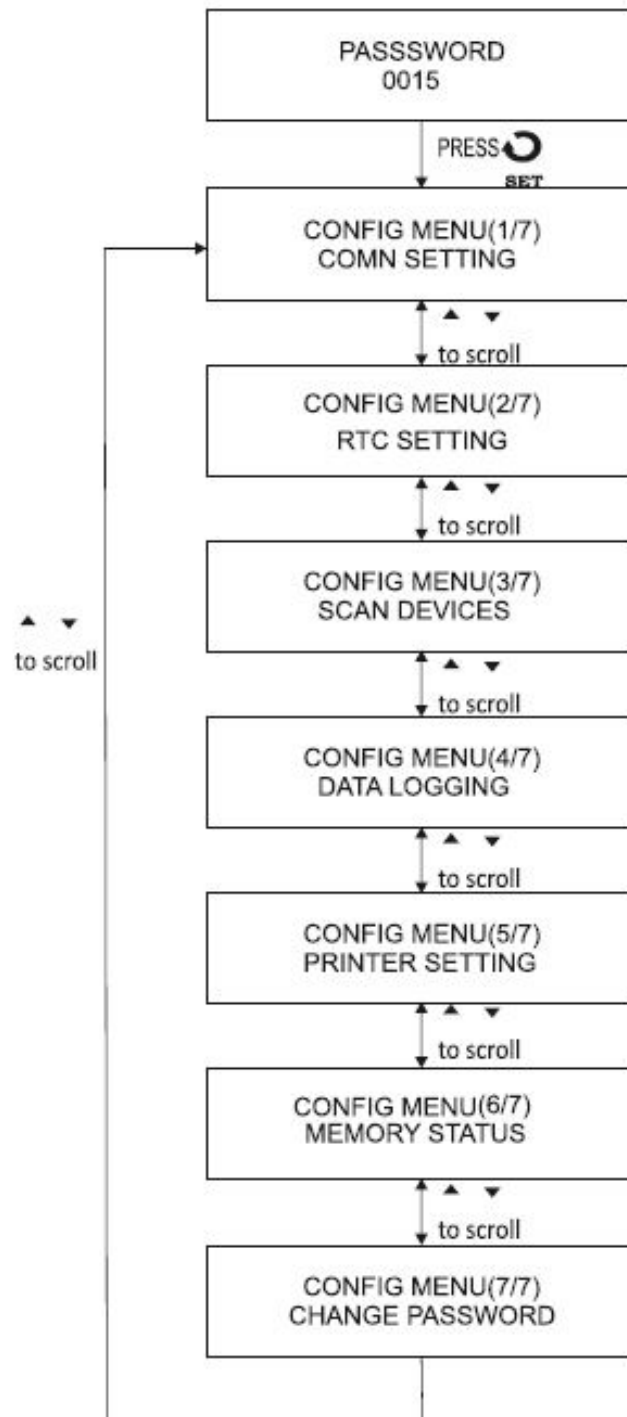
PASSSWORD
0015

PRESS SET

CONFIG MENU(1/7)
COMN SETTING

▲ ▼
to scroll

CONFIG MENU(2/7)
RTC SETTING

▲ ▼
to scroll

CONFIG MENU(3/7)
SCAN DEVICES

▲ ▼
to scroll

CONFIG MENU(4/7)
DATA LOGGING

▲ ▼
to scroll

CONFIG MENU(5/7)
PRINTER SETTING

▲ ▼
to scroll

CONFIG MENU(6/7)
MEMORY STATUS

▲ ▼
to scroll

CONFIG MENU(7/7)
CHANGE PASSWORD

▲ ▼
to scroll